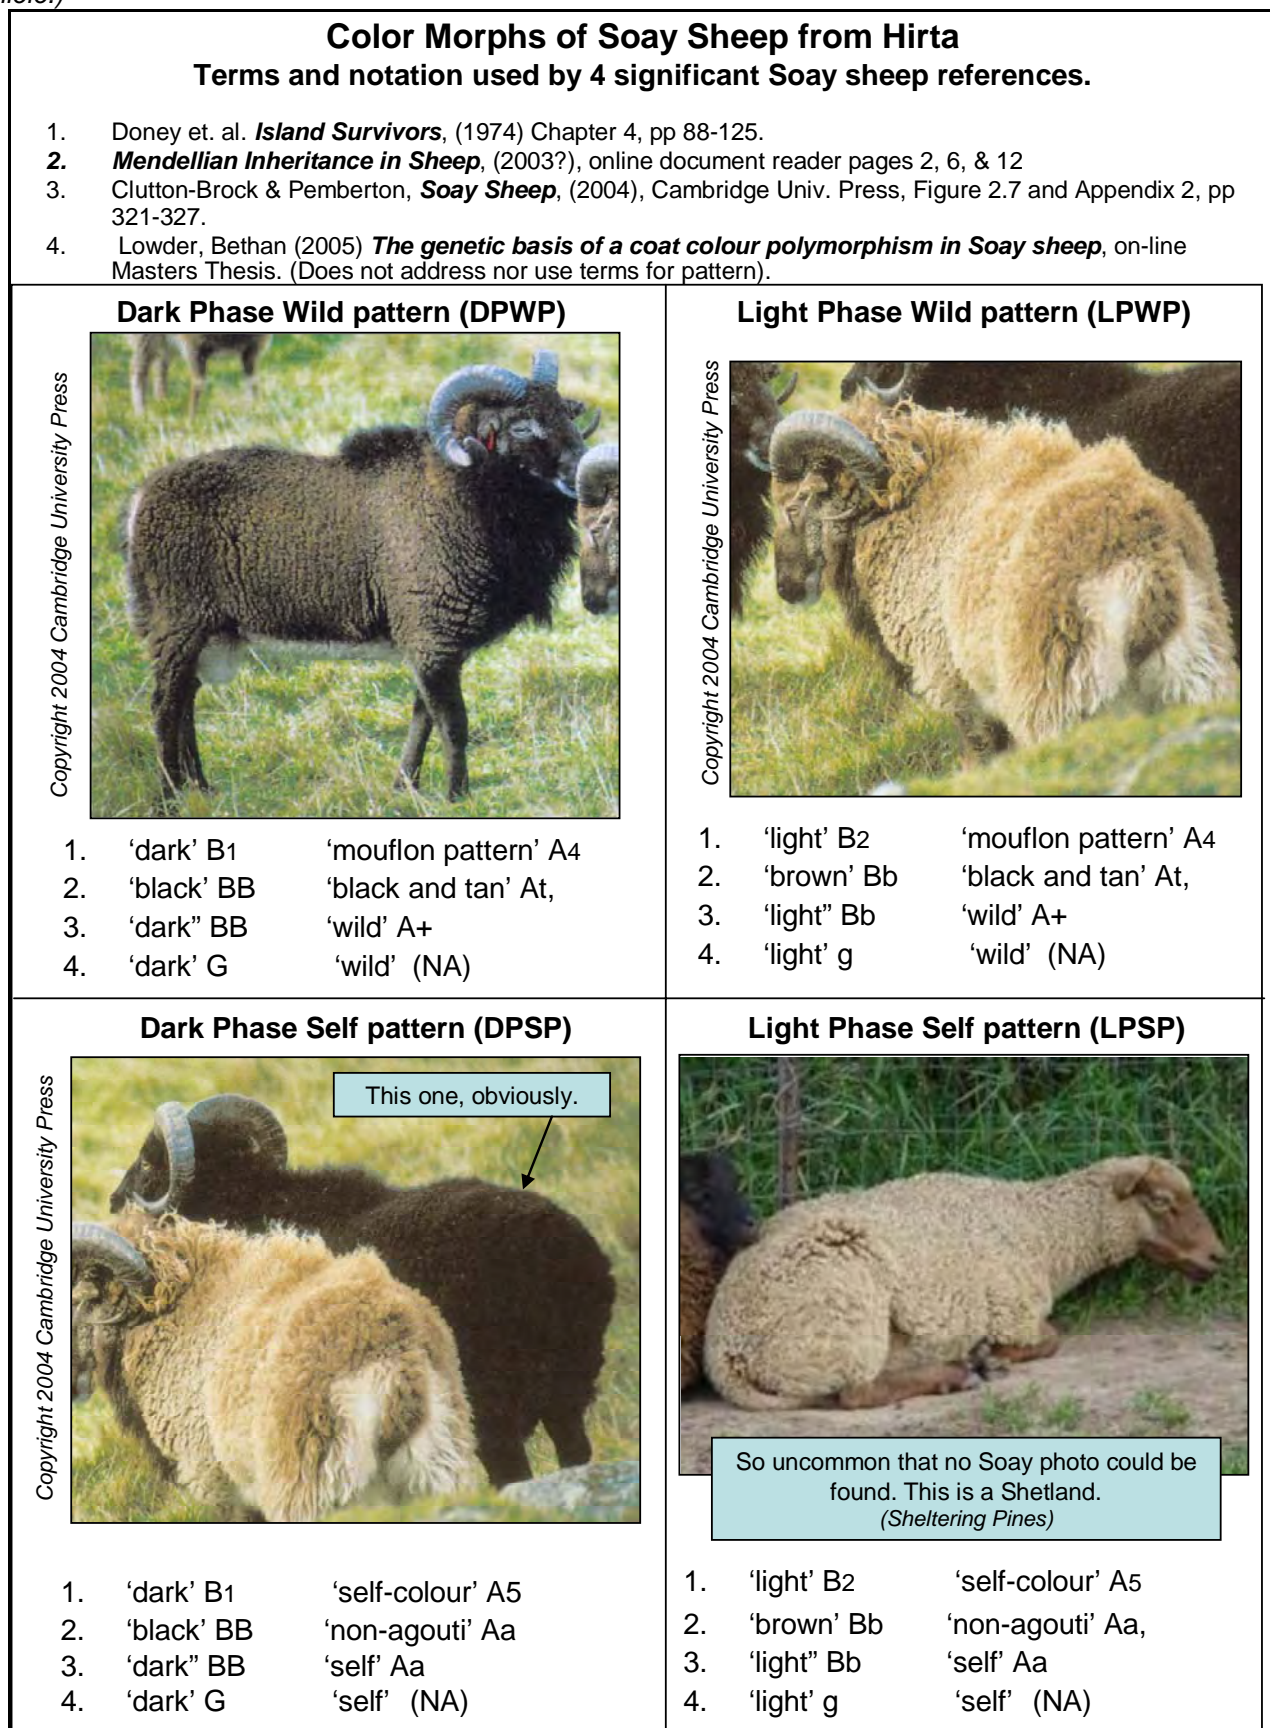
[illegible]

**Color Morphs of Soay Sheep from Hirta**
**Terms and notation used by 4 significant Soay sheep references.**

1. Doney et. al. ***Island Survivors***, (1974) Chapter 4, pp 88-125.
2. ***Mendellian Inheritance in Sheep***, (2003?), online document reader pages 2, 6, & 12
3. Clutton-Brock & Pemberton, ***Soay Sheep***, (2004), Cambridge Univ. Press, Figure 2.7 and Appendix 2, pp 321-327.
4. Lowder, Bethan (2005) ***The genetic basis of a coat colour polymorphism in Soay sheep***, on-line Masters Thesis. (Does not address nor use terms for pattern).

**Dark Phase Wild pattern (DPWP)**

Copyright 2004 Cambridge University Press

1. 'dark' B1 'mouflon pattern' A4
2. 'black' BB 'black and tan' At,
3. 'dark" BB 'wild' A+
4. 'dark' G 'wild' (NA)

**Light Phase Wild pattern (LPWP)**

Copyright 2004 Cambridge University Press

1. 'light' B2 'mouflon pattern' A4
2. 'brown' Bb 'black and tan' At,
3. 'light" Bb 'wild' A+
4. 'light' g 'wild' (NA)

**Dark Phase Self pattern (DPSP)**

Copyright 2004 Cambridge University Press

This one, obviously.

1. 'dark' B1 'self-colour' A5
2. 'black' BB 'non-agouti' Aa
3. 'dark" BB 'self' Aa
4. 'dark' G 'self' (NA)

**Light Phase Self pattern (LPSP)**

So uncommon that no Soay photo could be found. This is a Shetland.
*(Sheltering Pines)*

1. 'light' B2 'self-colour' A5
2. 'brown' Bb 'non-agouti' Aa,
3. 'light" Bb 'self' Aa
4. 'light' g 'self' (NA)